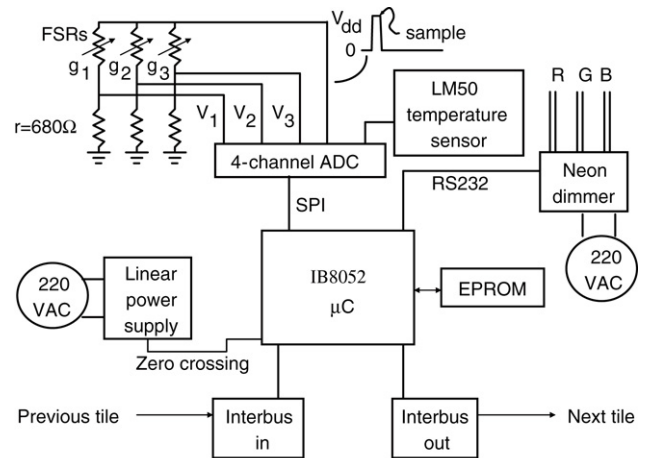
FSRs
$g_1$ $g_2$ $g_3$
$V_{dd}$
0
sample
r=680Ω
$V_1$ $V_2$ $V_3$
LM50 temperature sensor
R G B
4-channel ADC
RS232
Neon dimmer
SPI
220 VAC
IB8052 μC
220 VAC
Linear power supply
EPROM
Zero crossing
Previous tile
Interbus in
Interbus out
Next tile